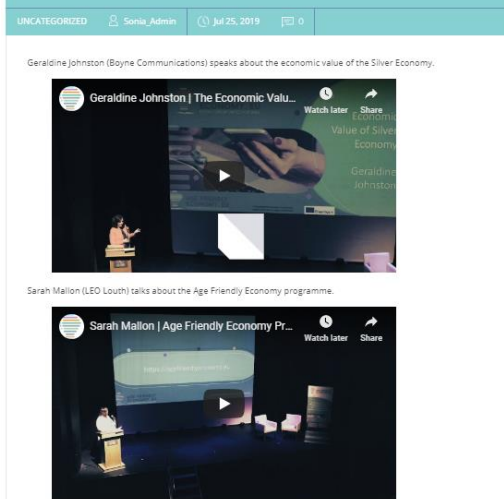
UNCATEGORIZED Sonia_Admin Jul 25, 2019 0

Geraldine Johnston (Boyne Communications) speaks about the economic value of the Silver Economy.

Geraldine Johnston | The Economic Valu...

Watch later Share

Economic Value of Silver Economy

Geraldine Johnston

Sarah Mallon (LEO Louth) talks about the Age Friendly Economy programme.

Sarah Mallon | Age Friendly Economy Pr...

Watch later Share

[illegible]